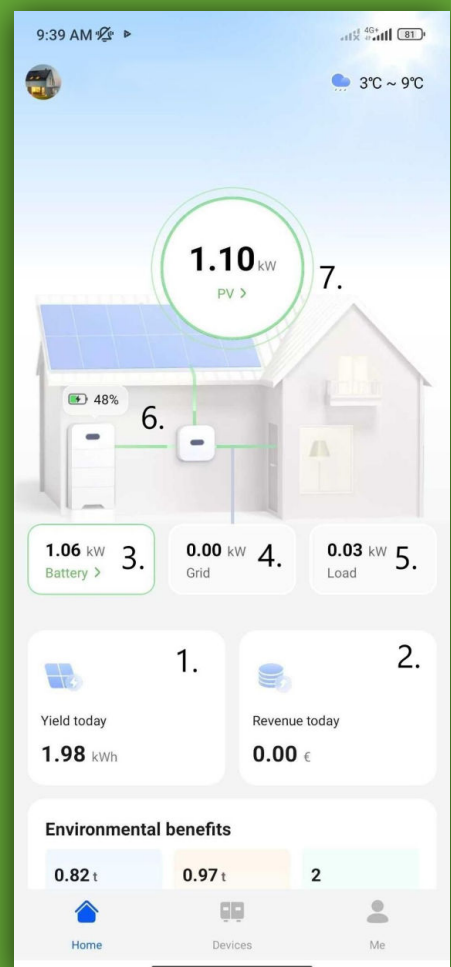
9:39 AM

4G+ 81

3℃ ~ 9℃

1.10 kW
PV >

7.

48%

6.

1.06 kW
Battery >

3.

0.00 kW
Grid

4.

0.03 kW
Load

5.

1.

Yield today
1.98 kWh

2.

Revenue today
0.00 €

Environmental benefits

0.82 t

0.97 t

2

Home

Devices

Me